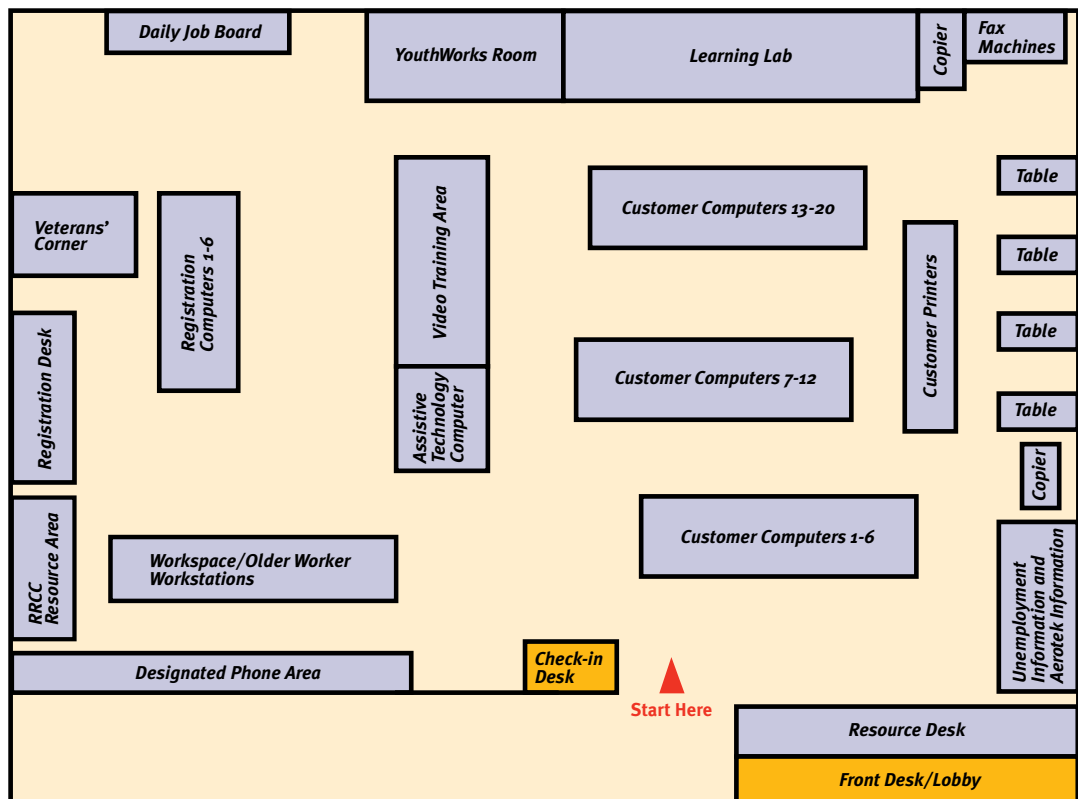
Daily Job Board

YouthWorks Room

Learning Lab

Copier

Fax Machines

Veterans' Corner

Registration Computers 1-6

Video Training Area

Customer Computers 13-20

Table

Table

Customer Printers

Registration Desk

Customer Computers 7-12

Table

Assistive Technology Computer

Table

Copier

RRCC Resource Area

Workspace/Older Worker Workstations

Customer Computers 1-6

Unemployment Information and Aerotek Information

Designated Phone Area

Check-in Desk

Start Here

Resource Desk

Front Desk/Lobby